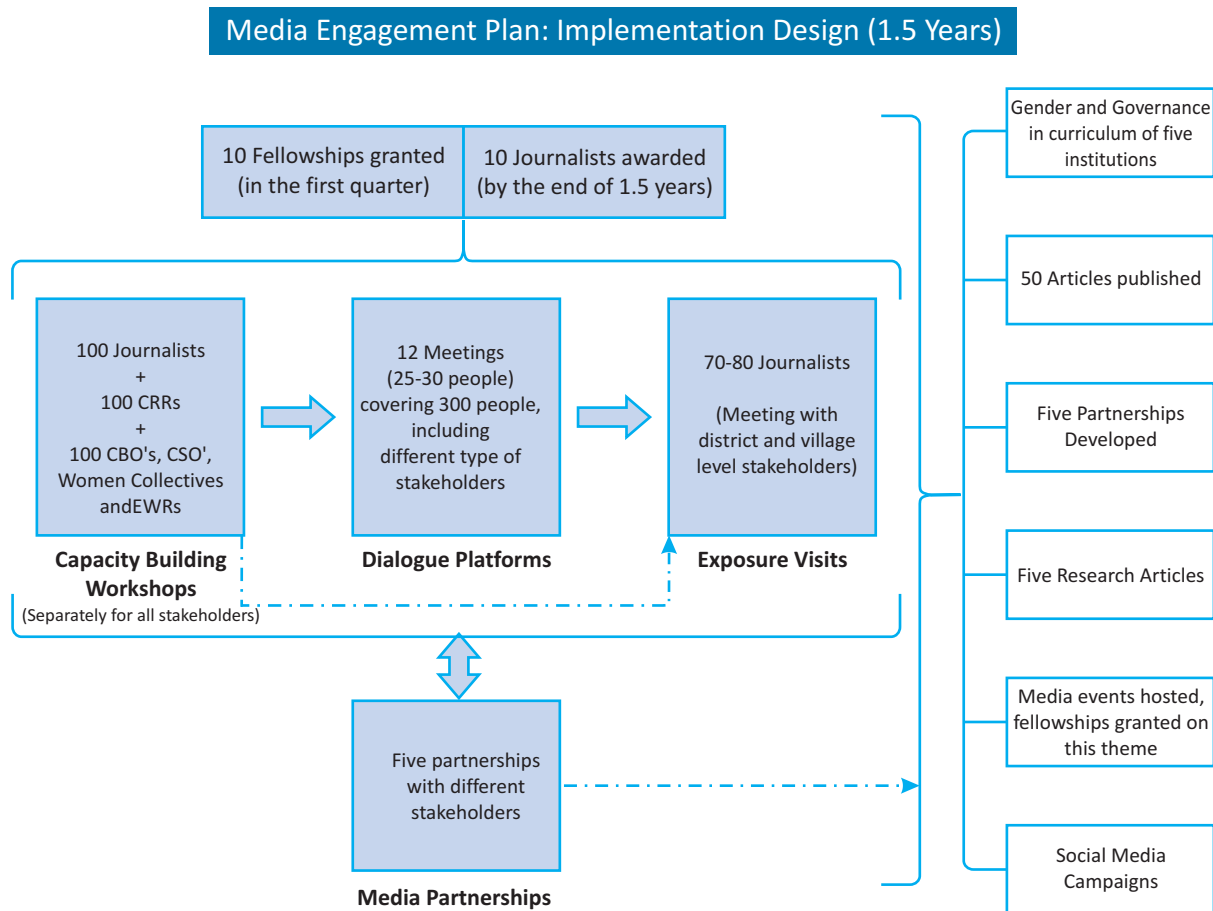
Media Engagement Plan: Implementation Design (1.5 Years)

10 Fellowships granted (in the first quarter)

10 Journalists awarded (by the end of 1.5 years)

100 Journalists
+
100 CRRs
+
100 CBO's, CSO', Women Collectives andEWRs

Capacity Building Workshops
(Separately for all stakeholders)

12 Meetings (25-30 people) covering 300 people, including different type of stakeholders

Dialogue Platforms

70-80 Journalists

(Meeting with district and village level stakeholders)

Exposure Visits

Five partnerships with different stakeholders

Media Partnerships

Gender and Governance in curriculum of five institutions

50 Articles published

Five Partnerships Developed

Five Research Articles

Media events hosted, fellowships granted on this theme

Social Media Campaigns